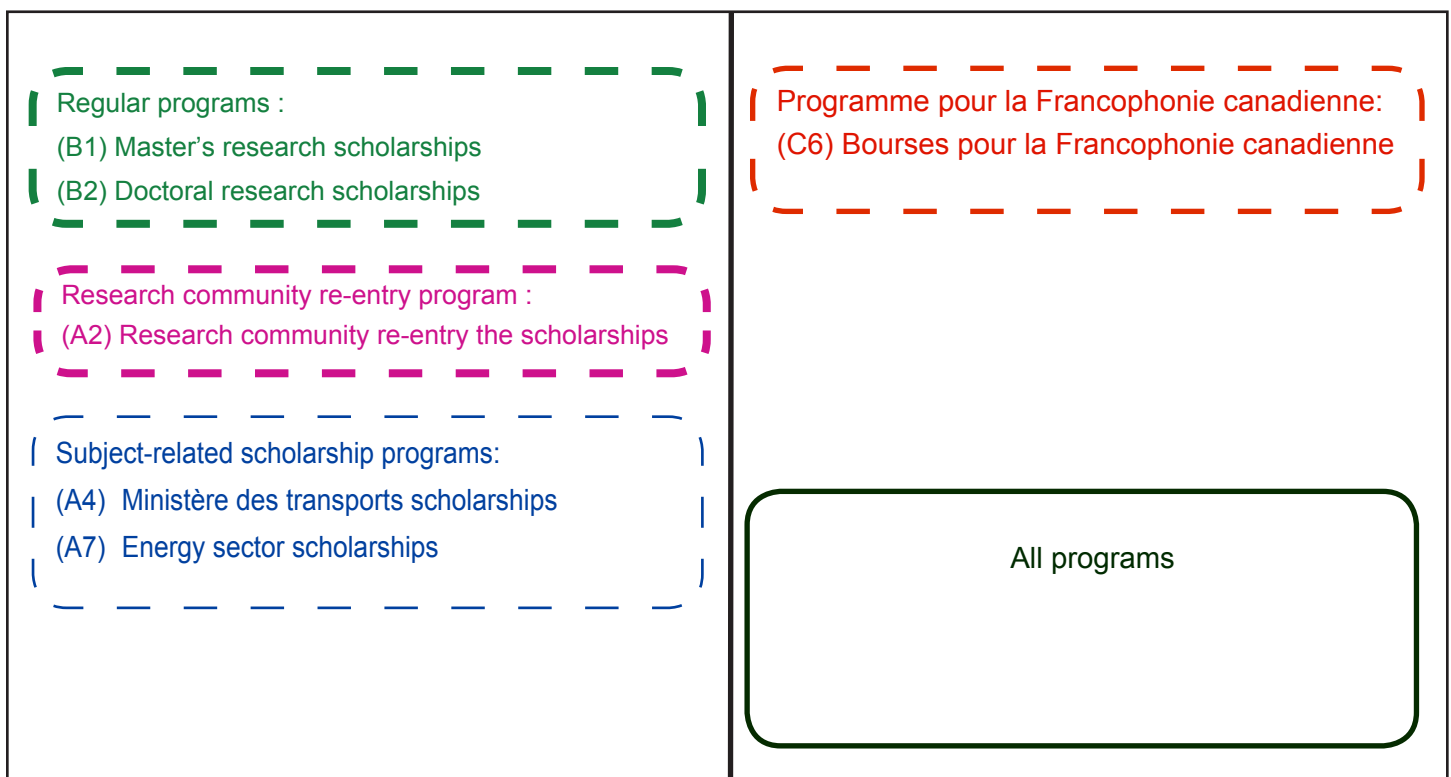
Regular programs :
(B1) Master’s research scholarships
(B2) Doctoral research scholarships

Research community re-entry program :
(A2) Research community re-entry the scholarships

Subject-related scholarship programs:
(A4) Ministère des transports scholarships
(A7) Energy sector scholarships

Programme pour la Francophonie canadienne:
(C6) Bourses pour la Francophonie canadienne

All programs